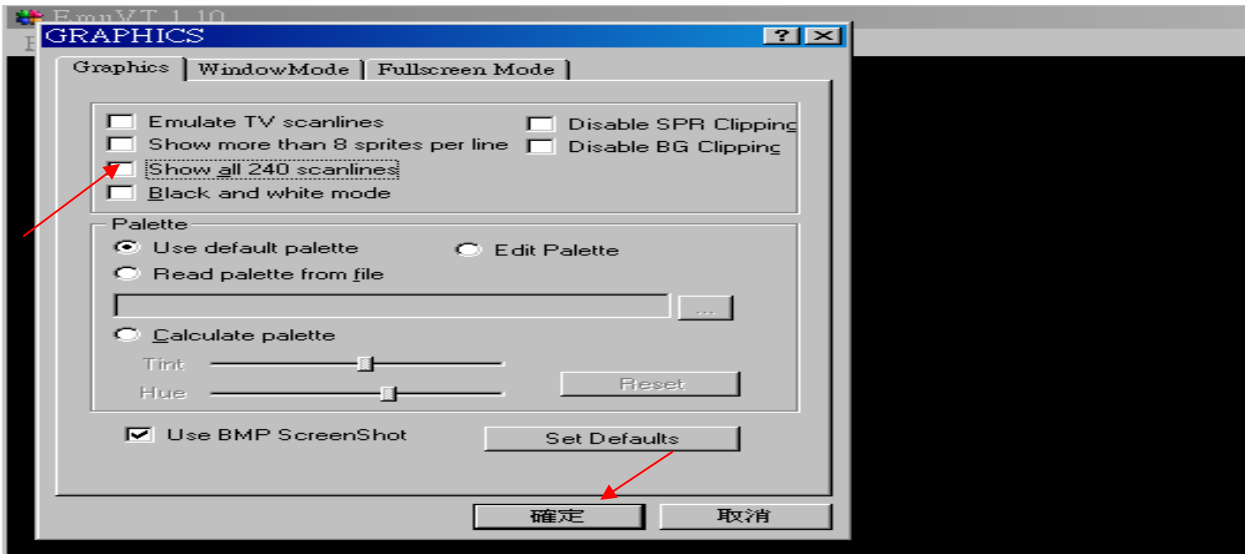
EmuVT 1.10
GRAPHICS
?
Graphics | WindowMode | Fullscreen Mode

Emulate TV scanlines
Show more than 8 sprites per line
Show all 240 scanlines
Black and white mode
Disable SPR Clipping
Disable BG Clipping

Palette
Use default palette
Edit Palette
Read palette from file
...
Calculate palette
Tint
Hue
Reset

Use BMP ScreenShot
Set Defaults

確定
取消